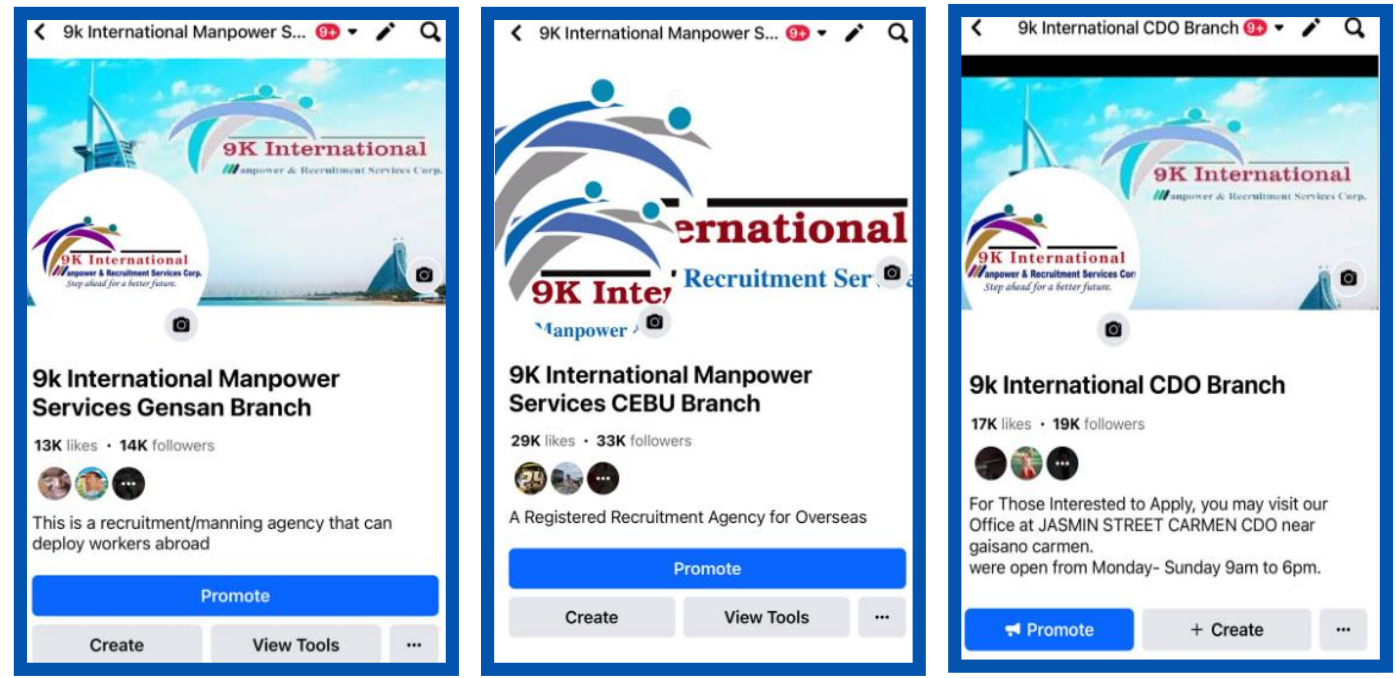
9k International Manpower S... 9+

9K International
Manpower & Recruitment Services Corp.

9K International
Manpower & Recruitment Services Corp.
Step ahead for a better future.

9k International Manpower Services Gensan Branch

13K likes • 14K followers

This is a recruitment/manning agency that can deploy workers abroad

Promote

Create

View Tools

...

9K International Manpower S... 9+

ernational
Recruitment Ser
9K Inter
Manpower

9K International Manpower Services CEBU Branch

29K likes • 33K followers

A Registered Recruitment Agency for Overseas

Promote

Create

View Tools

...

9k International CDO Branch 9+

9K International
Manpower & Recruitment Services Corp.

9K International
Manpower & Recruitment Services Corp
Step ahead for a better future.

9k International CDO Branch

17K likes • 19K followers

For Those Interested to Apply, you may visit our Office at JASMIN STREET CARMEN CDO near gaisano carmen.
were open from Monday- Sunday 9am to 6pm.

Promote

+ Create

...